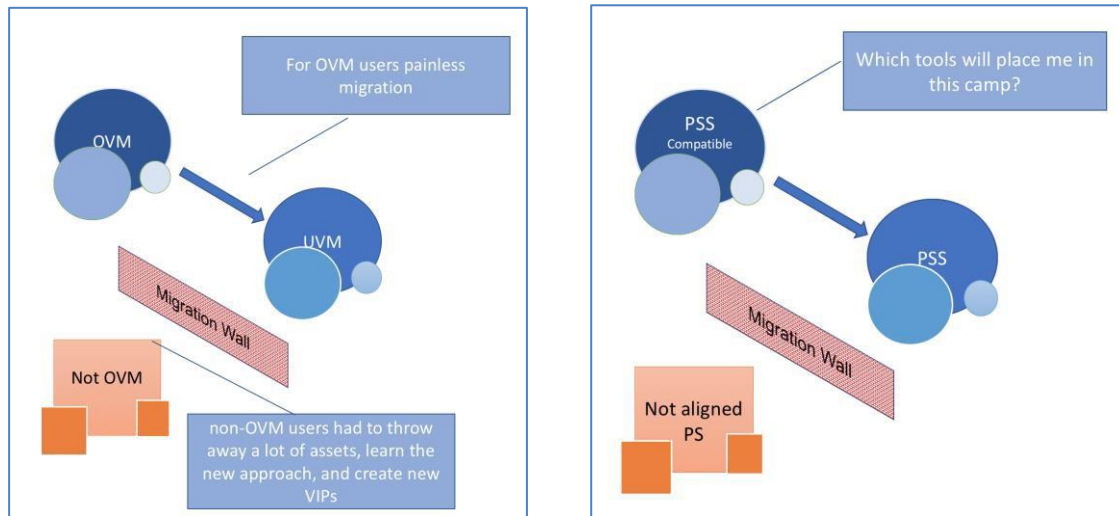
For OVM users painless migration

OVM

UVM

Migration Wall

Not OVM

non-OVM users had to throw away a lot of assets, learn the new approach, and create new VIPs

Which tools will place me in this camp?

PSS
Compatible

PSS

Migration Wall

Not aligned PS